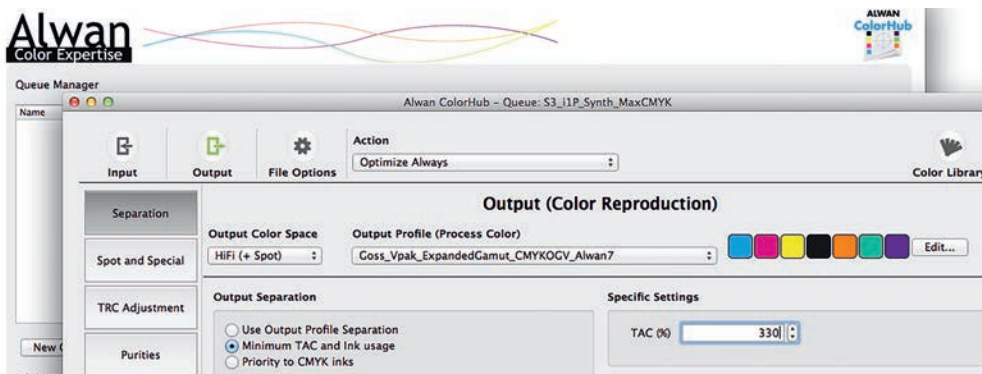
Alwan
Color Expertise

ALWAN
ColorHub

Queue Manager

Name

Alwan ColorHub – Queue: S3_i1P_Synth_MaxCMYK

Input

Output

File Options

Action

Optimize Always

Color Library

Separation

Output (Color Reproduction)

Output Color Space

HiFi (+ Spot)

Output Profile (Process Color)

Goss_Vpak_ExpandedGamut_CMYKOGV_Alwan7

Edit...

Spot and Special

TRC Adjustment

Output Separation

Use Output Profile Separation

Minimum TAC and Ink usage

Priority to CMYK inks

Specific Settings

TAC (%)

330

Purities

New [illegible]